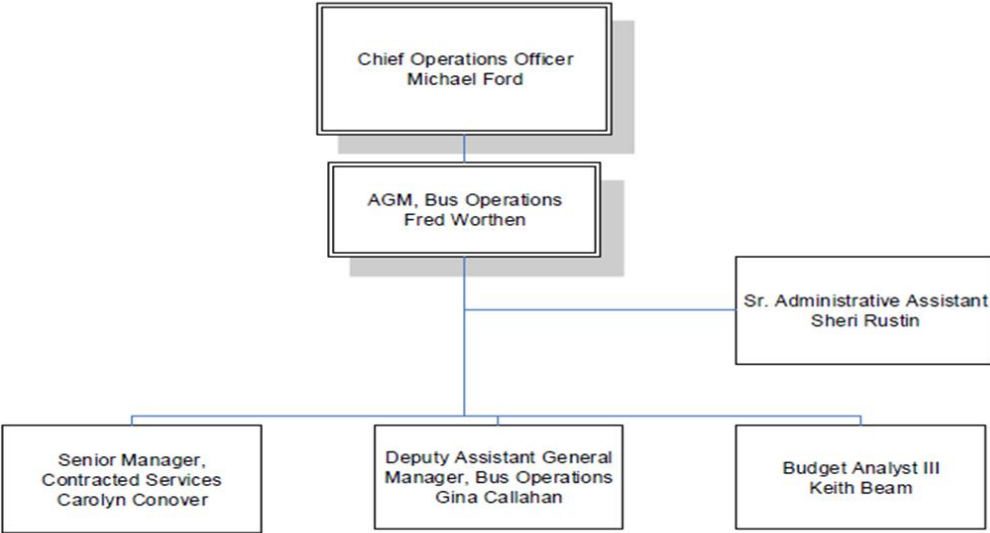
Chief Operations Officer
Michael Ford

AGM, Bus Operations
Fred Worthen

Sr. Administrative Assistant
Sheri Rustin

Senior Manager,
Contracted Services
Carolyn Conover

Deputy Assistant General
Manager, Bus Operations
Gina Callahan

Budget Analyst III
Keith Beam